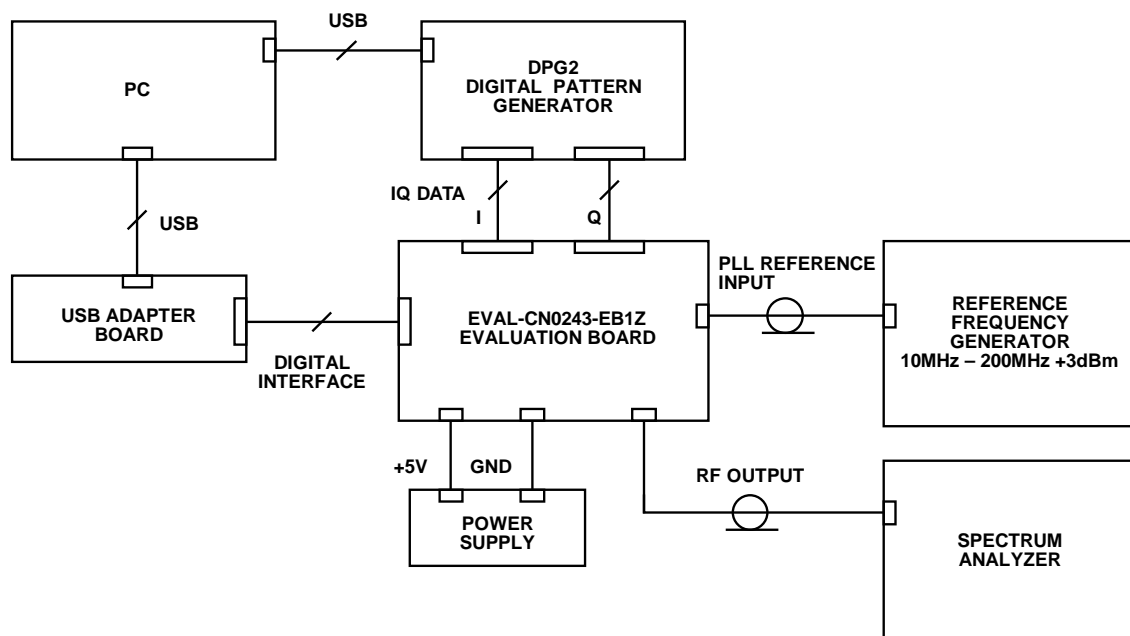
USB

PC

DPG2
DIGITAL PATTERN
GENERATOR

IQ DATA

I

Q

USB

USB ADAPTER
BOARD

DIGITAL
INTERFACE

EVAL-CN0243-EB1Z
EVALUATION BOARD

PLL REFERENCE
INPUT

REFERENCE
FREQUENCY
GENERATOR
10MHz – 200MHz +3dBm

+5V

GND

POWER
SUPPLY

RF OUTPUT

SPECTRUM
ANALYZER